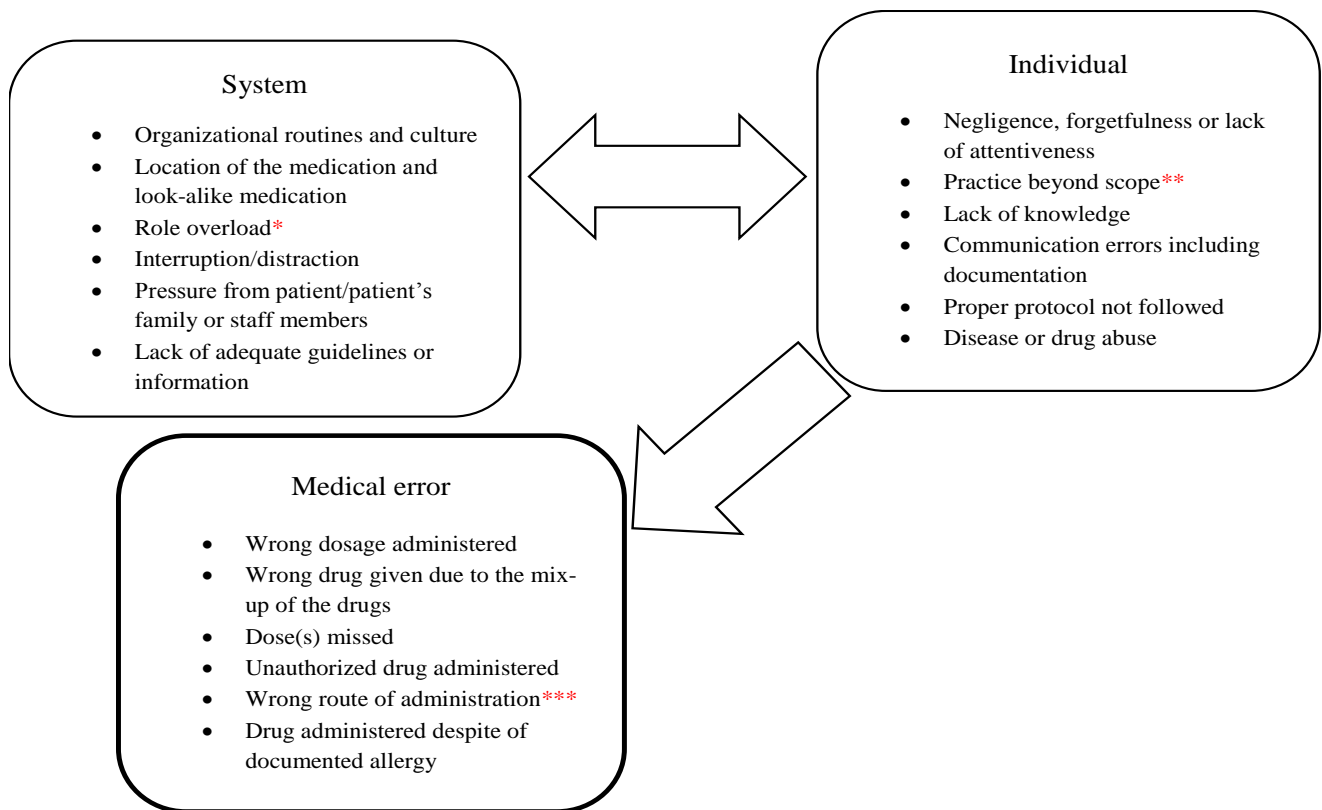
System

- Organizational routines and culture
- Location of the medication and look-alike medication
- Role overload*
- Interruption/distraction
- Pressure from patient/patient's family or staff members
- Lack of adequate guidelines or information

Individual

- Negligence, forgetfulness or lack of attentiveness
- Practice beyond scope**
- Lack of knowledge
- Communication errors including documentation
- Proper protocol not followed
- Disease or drug abuse

Medical error

- Wrong dosage administered
- Wrong drug given due to the mix-up of the drugs
- Dose(s) missed
- Unauthorized drug administered
- Wrong route of administration***
- Drug administered despite of documented allergy